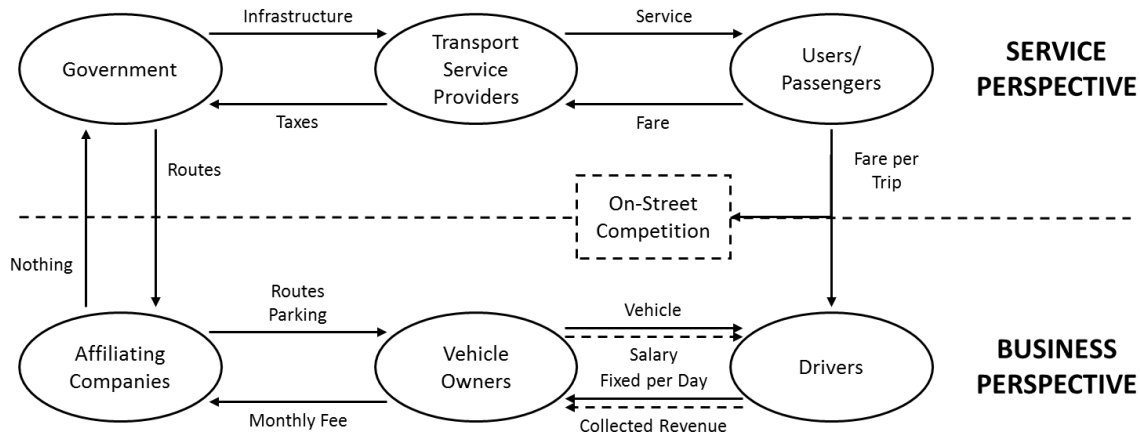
Government

Infrastructure

Transport Service Providers

Service

Users/ Passengers

SERVICE PERSPECTIVE

Taxes

Fare

Routes

Fare per Trip

On-Street Competition

Nothing

Routes Parking

Vehicle

Affiliating Companies

Vehicle Owners

Salary Fixed per Day

Drivers

BUSINESS PERSPECTIVE

Monthly Fee

Collected Revenue